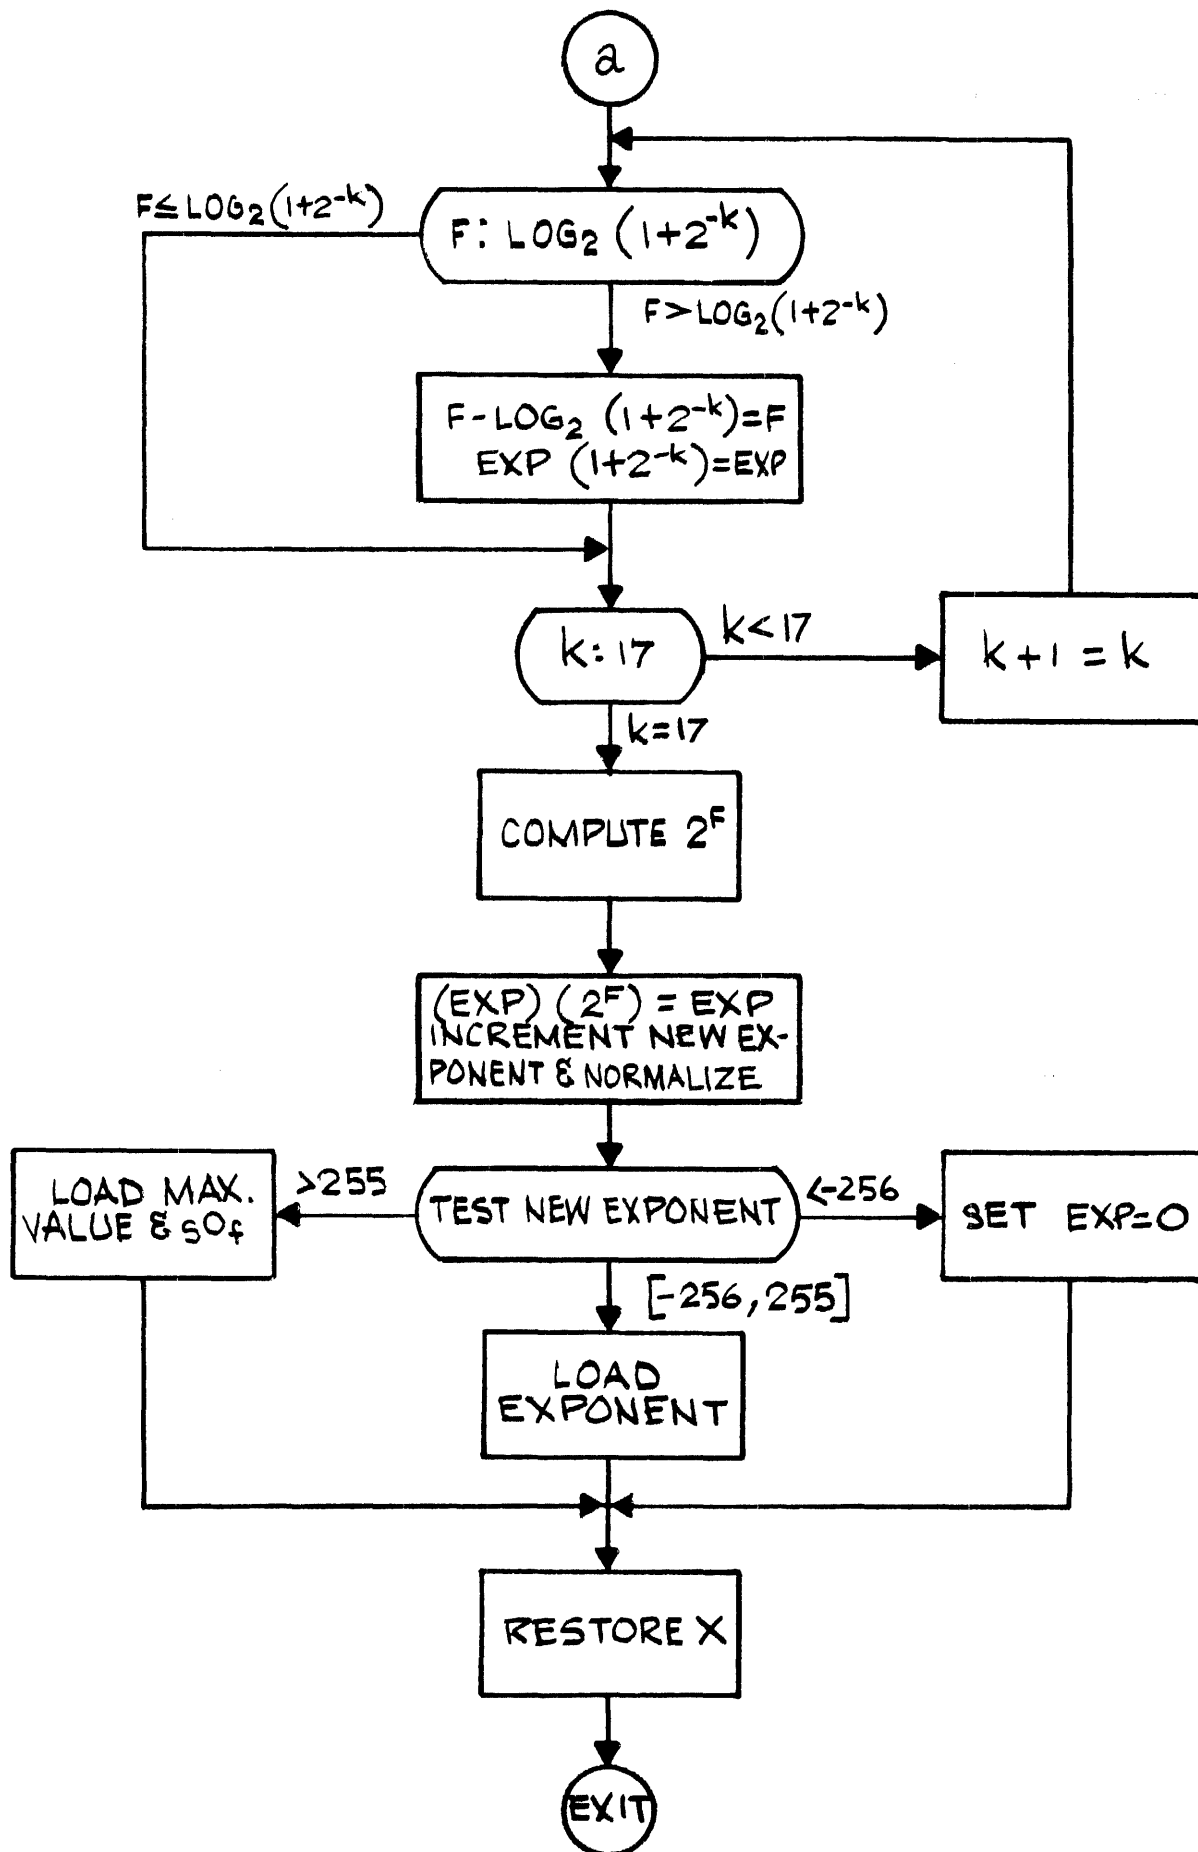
a

$F \leq LOG_2(1+2^{-k})$

$F: LOG_2(1+2^{-k})$

$F > LOG_2(1+2^{-k})$

$F - LOG_2(1+2^{-k}) = F$
$EXP(1+2^{-k}) = EXP$

k: 17

k<17

k+1 = k

k=17

COMPUTE $2^F$

$(EXP)(2^F) = EXP$
INCREMENT NEW EXPONENT & NORMALIZE

LOAD MAX. VALUE & SOF

>255

TEST NEW EXPONENT

<-256

SET EXP=0

[-256, 255]

LOAD EXPONENT

RESTORE X

EXIT